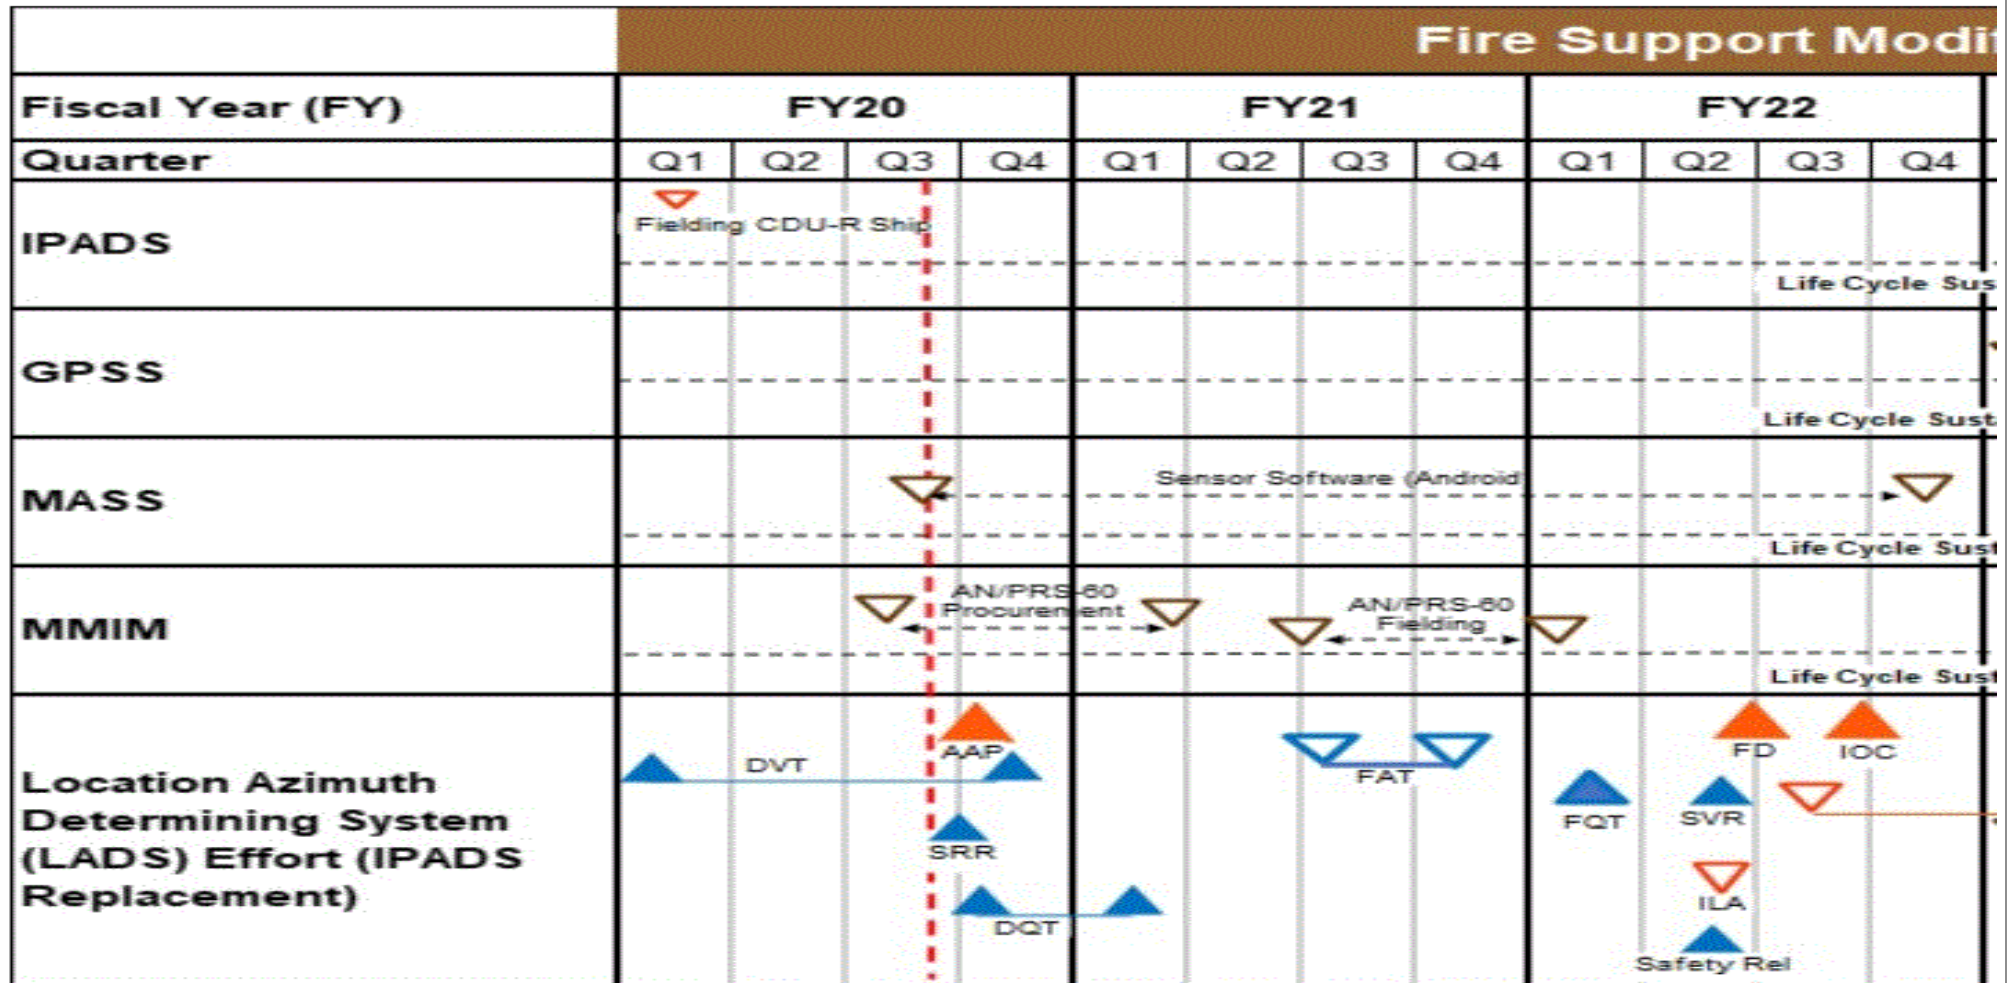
Fire Support Modi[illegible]

| Fiscal Year (FY) | FY20 | | | | FY21 | | | | FY22 | | | |
|---|---|---|---|---|---|---|---|---|---|---|---|---|
| Quarter | Q1 | Q2 | Q3 | Q4 | Q1 | Q2 | Q3 | Q4 | Q1 | Q2 | Q3 | Q4 |
| IPADS | | | | | | | | | | | | |
| GPSS | | | | | | | | | | | | |
| MASS | | | | | | | | | | | | |
| MMIM | | | | | | | | | | | | |
| Location Azimuth Determining System (LADS) Effort (IPADS Replacement) | | | | | | | | | | | | |

Fielding CDU-R Ship

Life Cycle Sus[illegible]

Life Cycle Sust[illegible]

Sensor Software (Android)

Life Cycle Sust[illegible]

AN/PRS-60 Procurement

AN/PRS-60 Fielding

Life Cycle Sust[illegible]

DVT

AAP

SRR

DQT

FAT

FQT

SVR

FD

IOC

ILA

Safety Rel